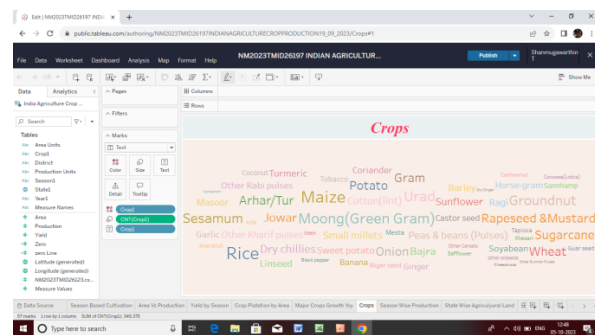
Edit | NM2023TMID26197 INDI ×  +

public.tableau.com/authoring/NM2023TMID26197INDIANAGRICULTURECROPPRODUCTION19_09_2023/Crops#1

File Data Worksheet Dashboard Analysis Map Format Help

NM2023TMID26197 INDIAN AGRICULTUR...

Publish

Shanmugaverthini T

Show Me

Data Analytics

India Agriculture Crop ...

Search

Tables

Area Units
Crop1
District
Production Units
Season1
State1
Year1
Measure Names
Area
Production
Yield
Zero
zero Line
Latitude (generated)
Longitude (generated)
NM2023TMID26623.cs...
Measure Values

Pages

Filters

Marks

Text

Color Size Text

Detail Tooltip

Crop1
CNT(Crop1)
Crop1

Columns

Rows

Crops

Coconut Turmeric Coriander Tobacco Cardamom Cowpea(Lobia)
Other Rabi pulses Potato Gram Barley Horse-gram Sannhamp
Masoor Arhar/Tur Maize Cotton(lint) Urad Sunflower Ragi Groundnut
Sesamum Jowar Moong(Green Gram) Castor seed Rapeseed &Mustard
Garlic Other Kharif pulses Small millets Peas & beans (Pulses) Tapioca Sugarcane
Rice Dry chillies Sweet potato Onion Bajra Other Cereals Soyabean Wheat Guar seed
Linseed Black pepper Banana Niger seed Ginger Safflower

Data Source Season Based Cultivation Area Vs Production Yield by Season Crop Potation by Area Major Crops Growth Yea Crops Season Wise Production State Wise Agricultural Land

57 marks 1 row by 1 column SUM of CNT(Crop1): 246,170

Type here to search

ENG 12:48 05-10-2023